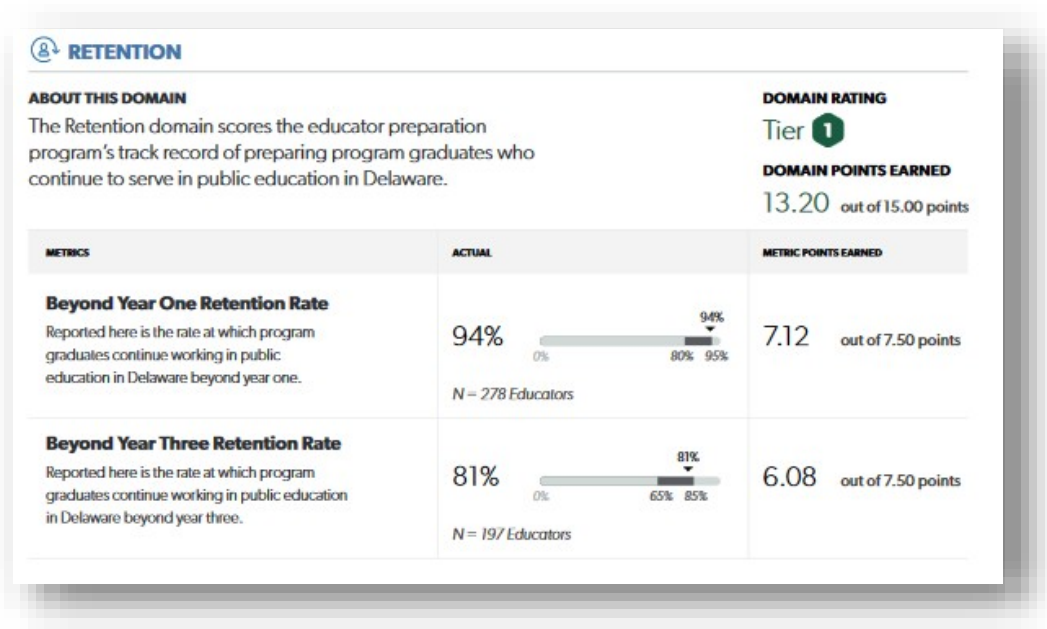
RETENTION

ABOUT THIS DOMAIN

The Retention domain scores the educator preparation program's track record of preparing program graduates who continue to serve in public education in Delaware.

DOMAIN RATING

Tier 1

DOMAIN POINTS EARNED

13.20 out of 15.00 points

| METRICS | ACTUAL | METRIC POINTS EARNED |
|---|---|---|
| **Beyond Year One Retention Rate** Reported here is the rate at which program graduates continue working in public education in Delaware beyond year one. | 94% 94% 0% 80% 95% N = 278 Educators | 7.12 out of 7.50 points |
| **Beyond Year Three Retention Rate** Reported here is the rate at which program graduates continue working in public education in Delaware beyond year three. | 81% 81% 0% 65% 85% N = 197 Educators | 6.08 out of 7.50 points |